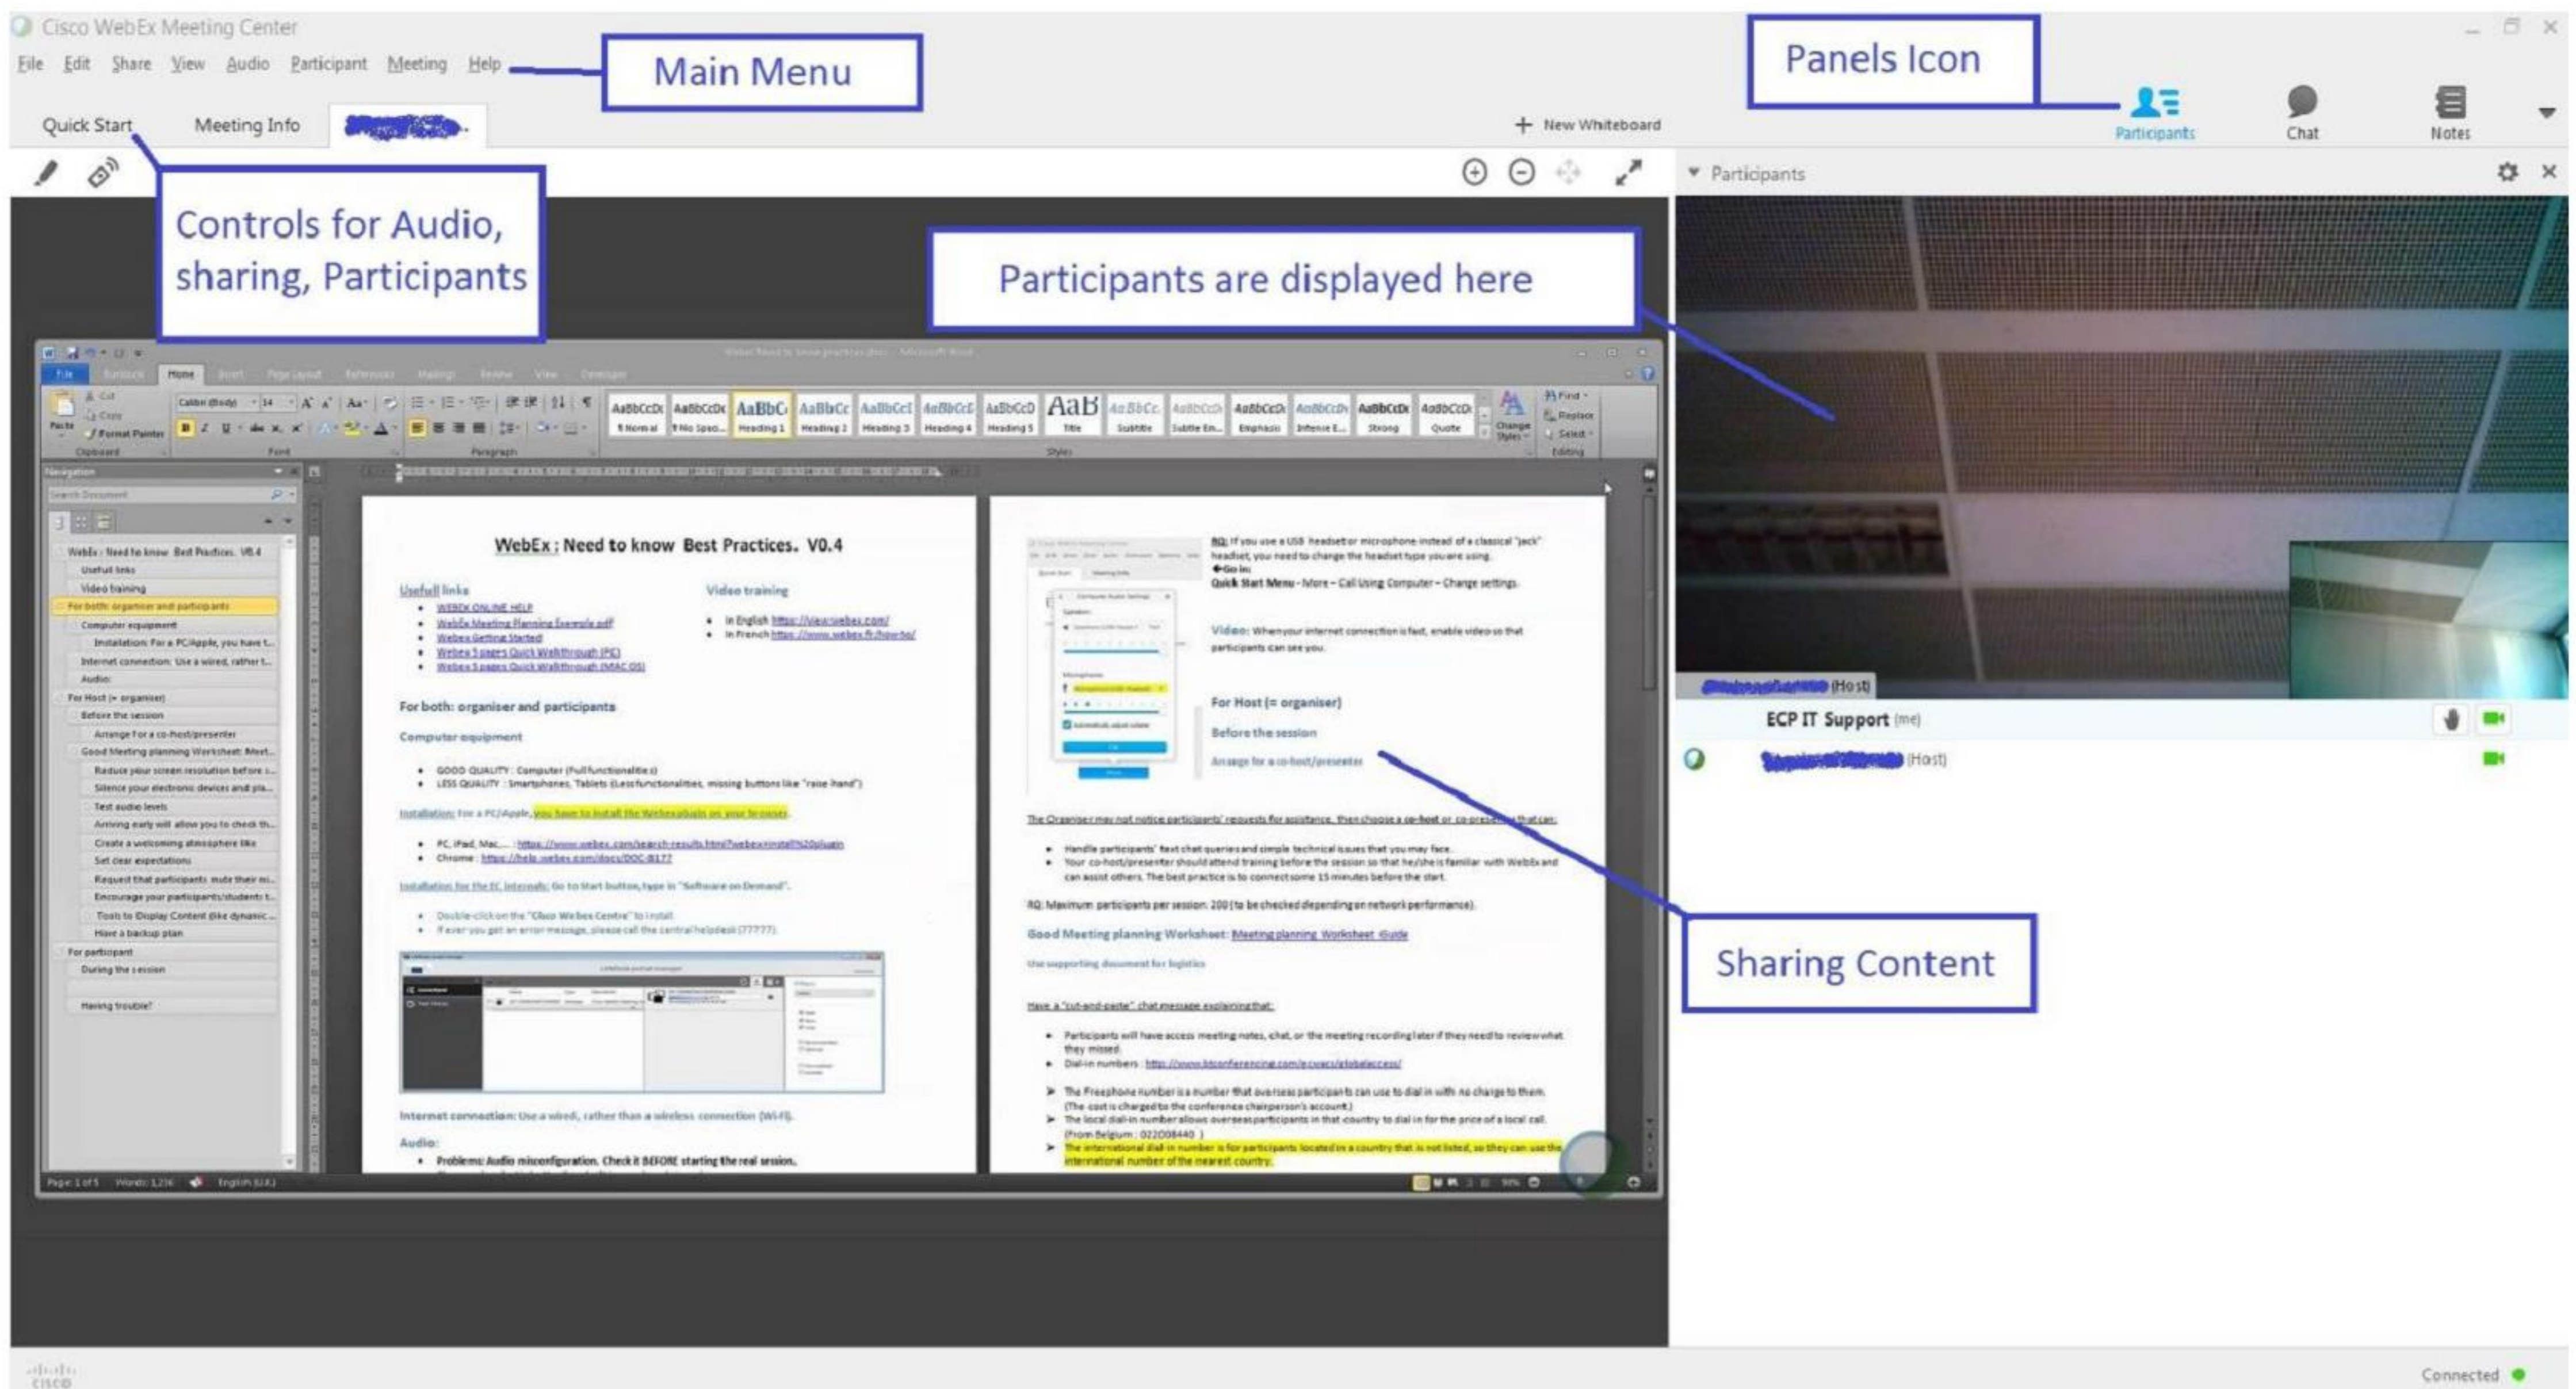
Cisco WebEx Meeting Center

File Edit Share View Audio Participant Meeting Help

Main Menu

Panels Icon

Quick Start Meeting Info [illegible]

New Whiteboard

Participants Chat Notes

Participants

Controls for Audio, sharing, Participants

Participants are displayed here

WebEx : Need to know Best Practices. V0.4

Usefull links

Video training

For both: organiser and participants

Computer equipment

For Host (= organiser)

Before the session

Sharing Content

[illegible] (Host)

ECP IT Support (me)

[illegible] (Host)

Connected

cisco